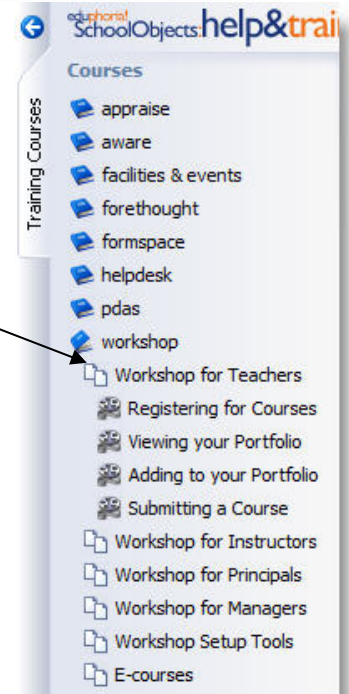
eduphoria! SchoolObjects: help&trai

Training Courses

Courses

appraise

aware

facilities & events

forethought

formspace

helpdesk

pdas

workshop

Workshop for Teachers

Registering for Courses

Viewing your Portfolio

Adding to your Portfolio

Submitting a Course

Workshop for Instructors

Workshop for Principals

Workshop for Managers

Workshop Setup Tools

E-courses